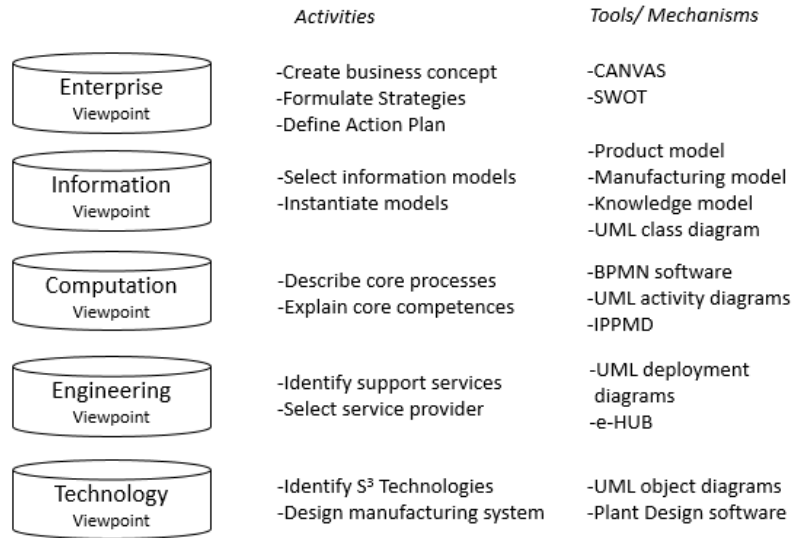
Activities

Tools/ Mechanisms

Enterprise
Viewpoint

-Create business concept
-Formulate Strategies
-Define Action Plan

-CANVAS
-SWOT

Information
Viewpoint

-Select information models
-Instantiate models

-Product model
-Manufacturing model
-Knowledge model
-UML class diagram

Computation
Viewpoint

-Describe core processes
-Explain core competences

-BPMN software
-UML activity diagrams
-IPPMD

Engineering
Viewpoint

-Identify support services
-Select service provider

-UML deployment diagrams
-e-HUB

Technology
Viewpoint

-Identify $S^3$ Technologies
-Design manufacturing system

-UML object diagrams
-Plant Design software